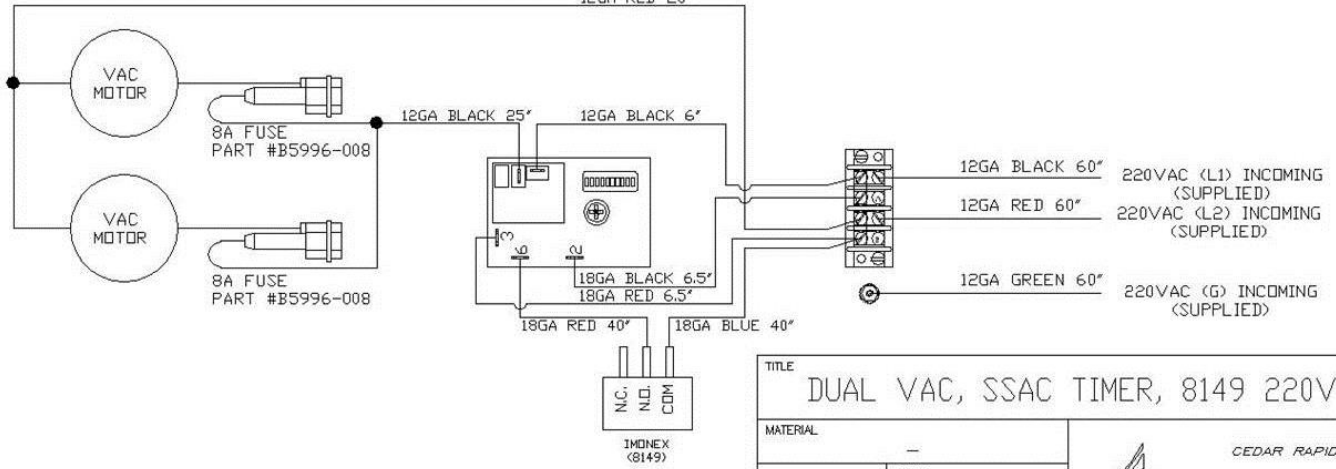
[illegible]GA RED 25"

VAC MOTOR

8A FUSE
PART #B5996-008

12GA BLACK 25″

12GA BLACK 6″

VAC MOTOR

8A FUSE
PART #B5996-008

3

6

2

18GA BLACK 6.5″
18GA RED 6.5″

18GA RED 40″

18GA BLUE 40″

N.C. N.O. COM

IMONEX
(8149)

12GA BLACK 60″

220VAC (L1) INCOMING
(SUPPLIED)

12GA RED 60″

220VAC (L2) INCOMING
(SUPPLIED)

12GA GREEN 60″

220VAC (G) INCOMING
(SUPPLIED)

TITLE
DUAL VAC, SSAC TIMER, 8149 220V

MATERIAL
—

CEDAR RAPID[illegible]